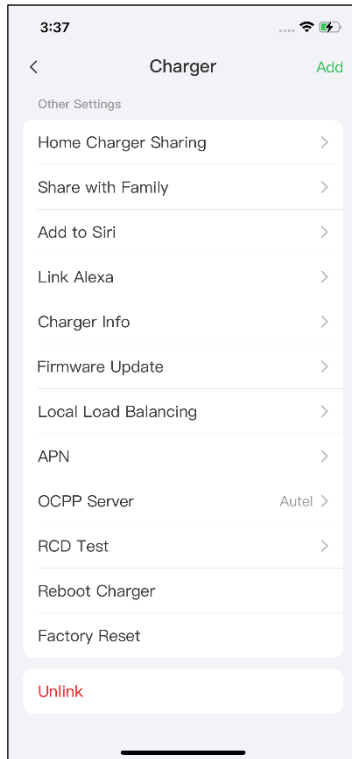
3:37

<
Charger
Add

Other Settings

Home Charger Sharing >

Share with Family >

Add to Siri >

Link Alexa >

Charger Info >

Firmware Update >

Local Load Balancing >

APN >

OCPP Server Autel >

RCD Test >

Reboot Charger

Factory Reset

Unlink